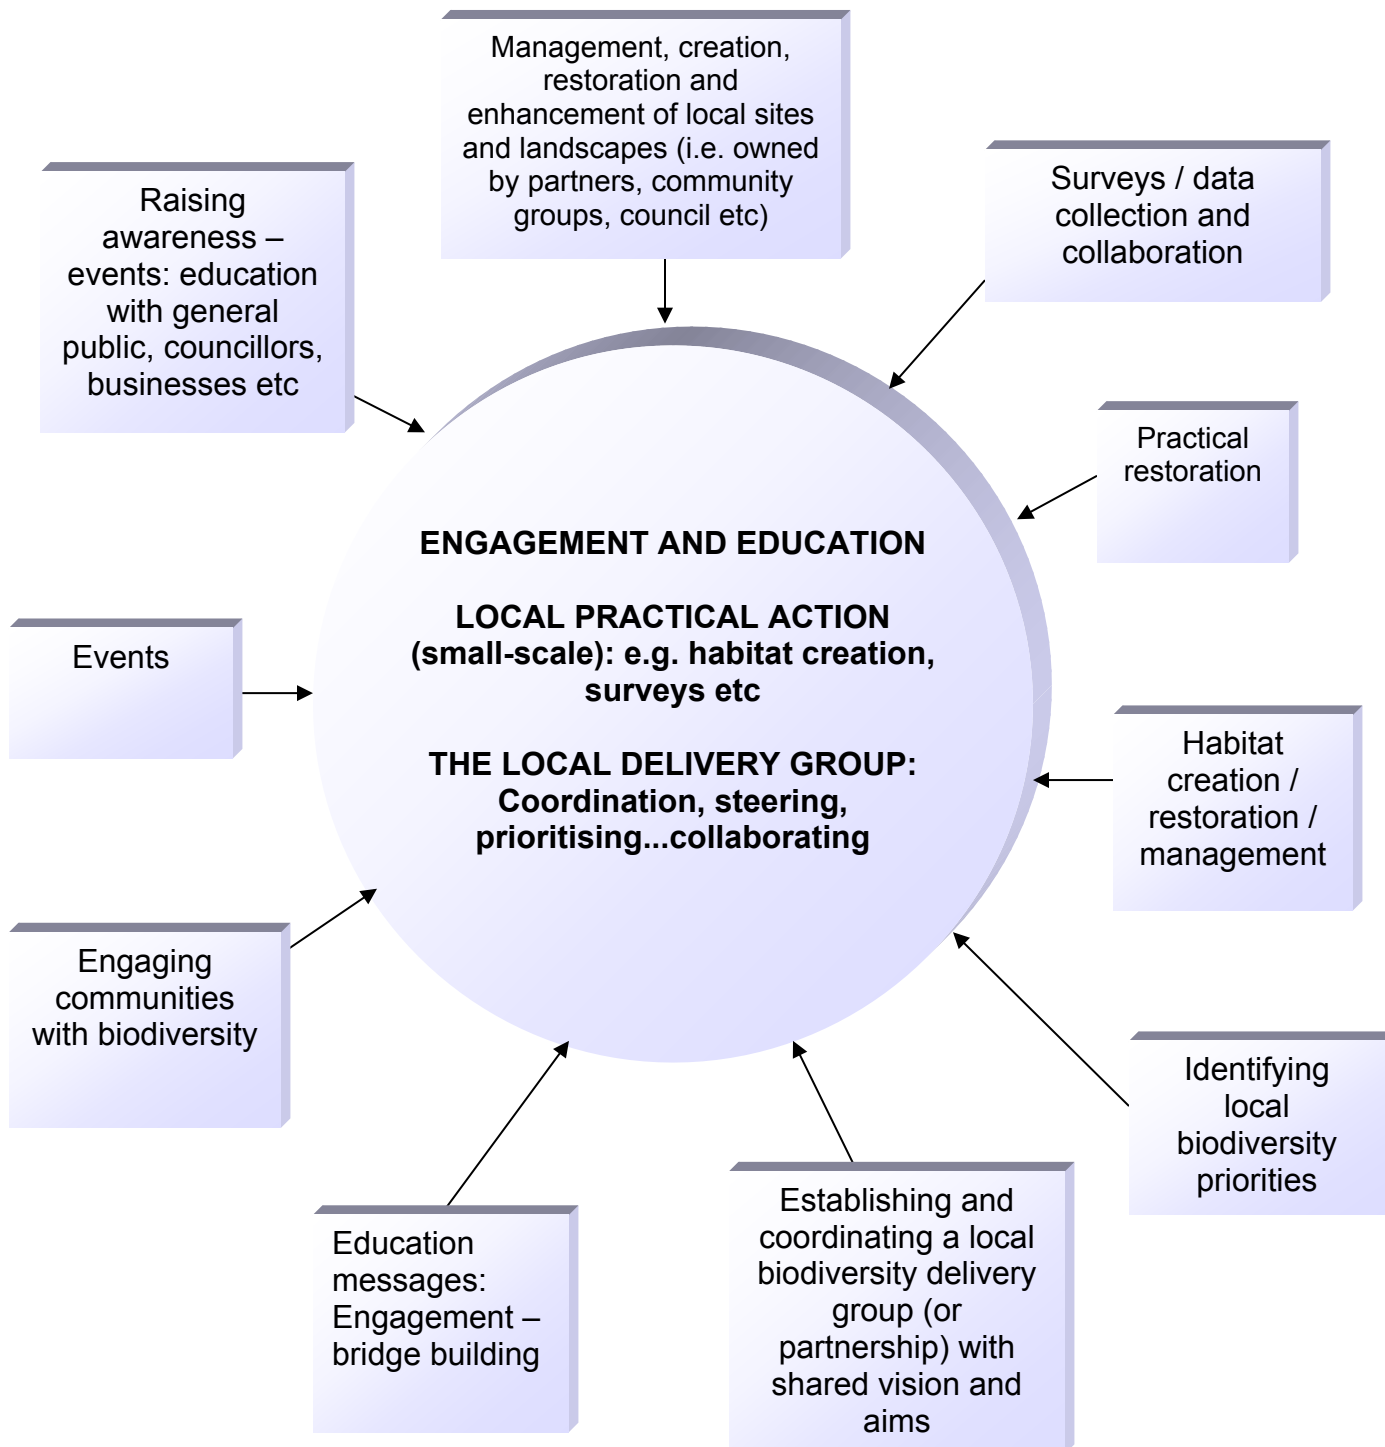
Management, creation, restoration and enhancement of local sites and landscapes (i.e. owned by partners, community groups, council etc)

Raising awareness – events: education with general public, councillors, businesses etc

Surveys / data collection and collaboration

Practical restoration

ENGAGEMENT AND EDUCATION

LOCAL PRACTICAL ACTION (small-scale): e.g. habitat creation, surveys etc

THE LOCAL DELIVERY GROUP: Coordination, steering, prioritising...collaborating

Events

Habitat creation / restoration / management

Engaging communities with biodiversity

Identifying local biodiversity priorities

Education messages: Engagement – bridge building

Establishing and coordinating a local biodiversity delivery group (or partnership) with shared vision and aims